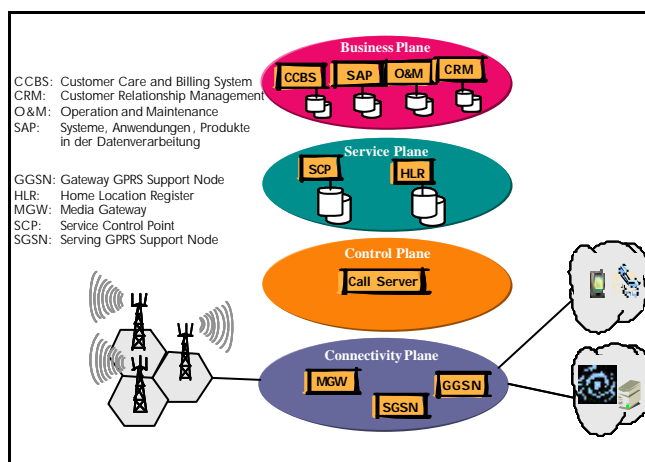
CCBS: Customer Care and Billing System
CRM: Customer Relationship Management
O&M: Operation and Maintenance
SAP: Systeme, Anwendungen, Produkte in der Datenverarbeitung

GGSN: Gateway GPRS Support Node
HLR: Home Location Register
MGW: Media Gateway
SCP: Service Control Point
SGSN: Serving GPRS Support Node

Business Plane
CCBS
SAP
O&M
CRM

Service Plane
SCP
HLR

Control Plane
Call Server

Connectivity Plane
MGW
GGSN
SGSN